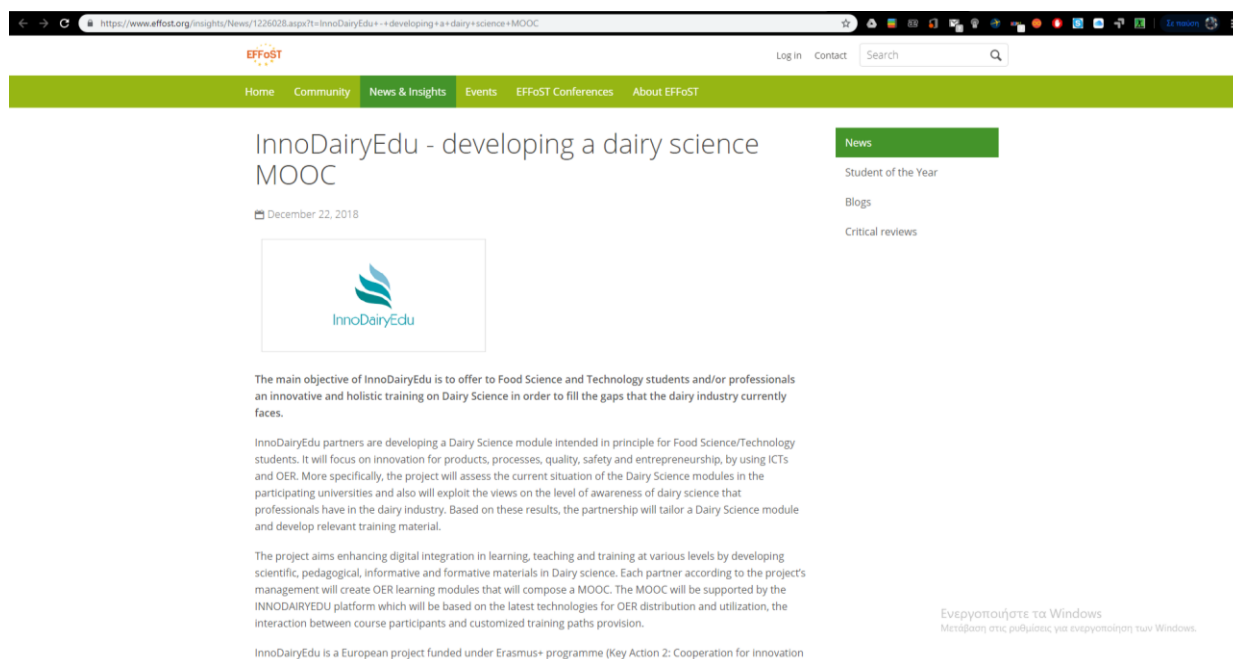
https://www.effost.org/insights/News/1226028.aspx?t=InnoDairyEdu+-+developing+a+dairy+science+MOOC

Σε παύση

EFFoST

Log in Contact Search

Home Community News & Insights Events EFFoST Conferences About EFFoST

InnoDairyEdu - developing a dairy science MOOC

December 22, 2018

InnoDairyEdu

The main objective of InnoDairyEdu is to offer to Food Science and Technology students and/or professionals an innovative and holistic training on Dairy Science in order to fill the gaps that the dairy industry currently faces.

InnoDairyEdu partners are developing a Dairy Science module intended in principle for Food Science/Technology students. It will focus on innovation for products, processes, quality, safety and entrepreneurship, by using ICTs and OER. More specifically, the project will assess the current situation of the Dairy Science modules in the participating universities and also will exploit the views on the level of awareness of dairy science that professionals have in the dairy industry. Based on these results, the partnership will tailor a Dairy Science module and develop relevant training material.

The project aims enhancing digital integration in learning, teaching and training at various levels by developing scientific, pedagogical, informative and formative materials in Dairy science. Each partner according to the project's management will create OER learning modules that will compose a MOOC. The MOOC will be supported by the INNODAIRYEDU platform which will be based on the latest technologies for OER distribution and utilization, the interaction between course participants and customized training paths provision.

InnoDairyEdu is a European project funded under Erasmus+ programme (Key Action 2: Cooperation for innovation

News

Student of the Year

Blogs

Critical reviews

Ενεργοποιήστε τα Windows
Μετάβαση στις ρυθμίσεις για ενεργοποίηση των Windows.